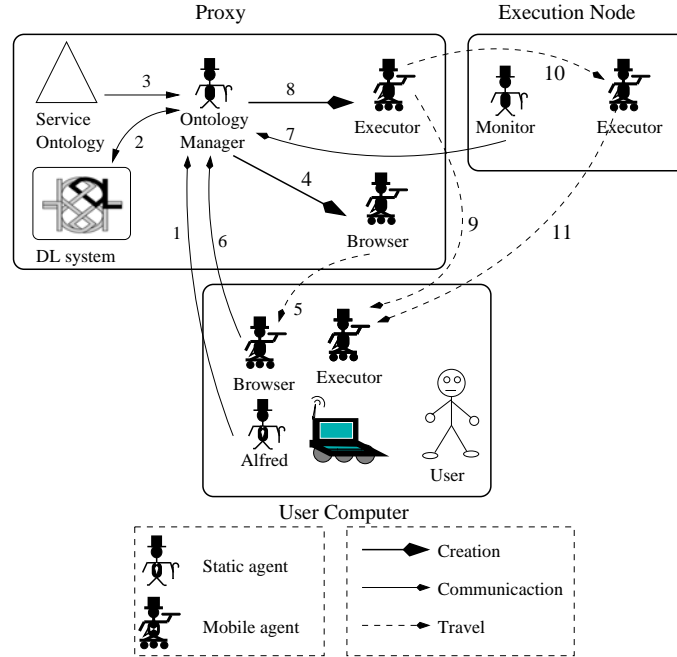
Proxy

Execution Node

Service Ontology

3

Ontology Manager

8

Executor

10

Monitor

Executor

2

7

DL system

4

Browser

1

6

9

11

5

Browser

Executor

Alfred

User

User Computer

Static agent

Mobile agent

Creation

Communicaction

Travel